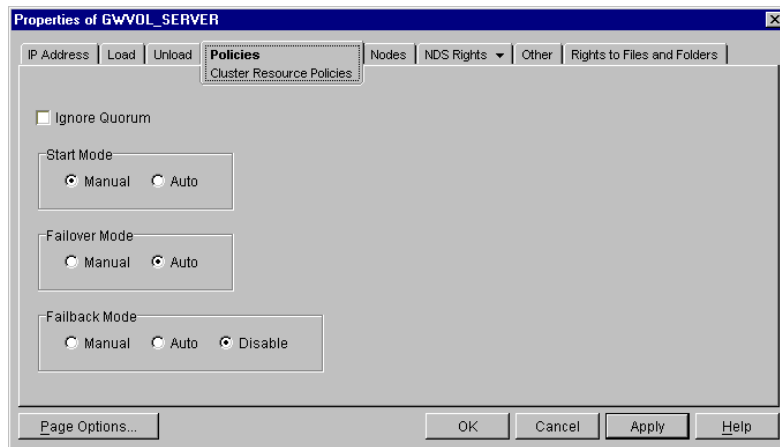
Properties of GWVOL_SERVER

IP Address | Load | Unload | Policies | Nodes | NDS Rights ▾ | Other | Rights to Files and Folders

Cluster Resource Policies

Ignore Quorum

Start Mode
Manual
Auto

Failover Mode
Manual
Auto

Failback Mode
Manual
Auto
Disable

Page Options...
OK
Cancel
Apply
Help